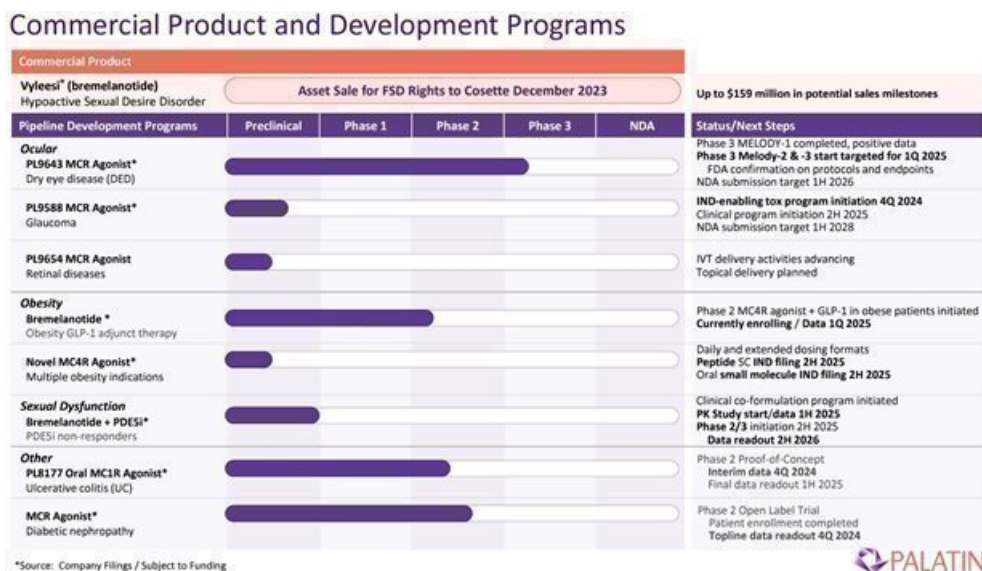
Commercial Product and Development Programs

Commercial Product

Vyleesi® (bremelanotide)
Hypoactive Sexual Desire Disorder

Asset Sale for FSD Rights to Cosette December 2023

Up to $159 million in potential sales milestones

| Pipeline Development Programs | Preclinical | Phase 1 | Phase 2 | Phase 3 | NDA | Status/Next Steps |
|---|---|---|---|---|---|---|
| **Ocular** PL9643 MCR Agonist* Dry eye disease (DED) | | | | | | Phase 3 MELODY-1 completed, positive data **Phase 3 Melody-2 & -3 start targeted for 1Q 2025** FDA confirmation on protocols and endpoints NDA submission target 1H 2026 |
| PL9588 MCR Agonist* Glaucoma | | | | | | **IND-enabling tox program initiation 4Q 2024** Clinical program initiation 2H 2025 NDA submission target 1H 2028 |
| PL9654 MCR Agonist Retinal diseases | | | | | | IVT delivery activities advancing Topical delivery planned |
| **Obesity** Bremelanotide * Obesity GLP-1 adjunct therapy | | | | | | Phase 2 MC4R agonist + GLP-1 in obese patients initiated **Currently enrolling / Data 1Q 2025** |
| Novel MC4R Agonist* Multiple obesity indications | | | | | | Daily and extended dosing formats **Peptide SC IND filing 2H 2025** Oral **small molecule IND filing 2H 2025** |
| **Sexual Dysfunction** Bremelanotide + PDE5i* PDE5i non-responders | | | | | | Clinical co-formulation program initiated **PK Study start/data 1H 2025** **Phase 2/3** initiation 2H 2025 **Data readout 2H 2026** |
| **Other** PL8177 Oral MC1R Agonist* Ulcerative colitis (UC) | | | | | | Phase 2 Proof-of-Concept **Interim data 4Q 2024** Final data readout 1H 2025 |
| MCR Agonist* Diabetic nephropathy | | | | | | Phase 2 Open Label Trial Patient enrollment completed **Topline data readout 4Q 2024** |

*Source: Company Filings / Subject to Funding

PALATIN